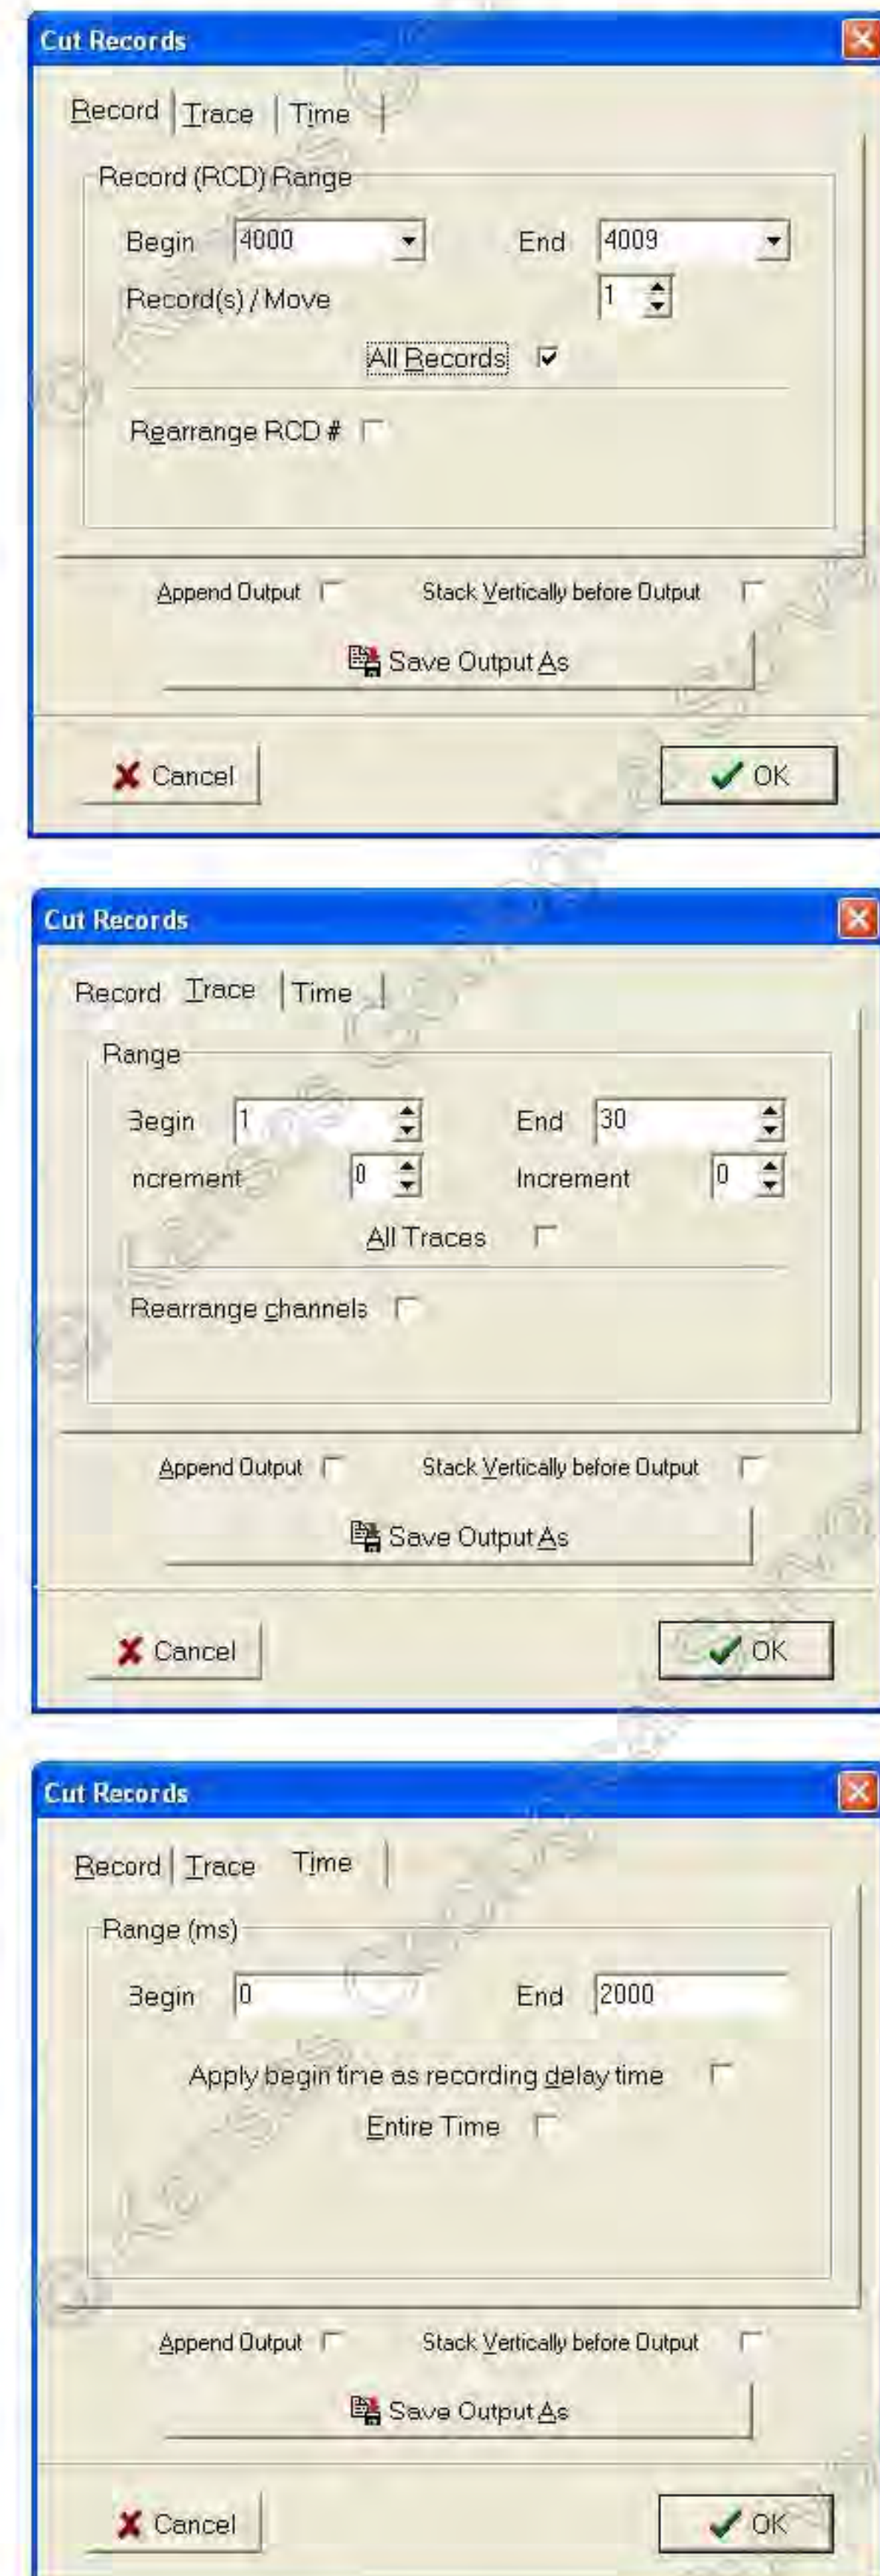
Cut Records

Record | Trace | Time

Record (RCD) Range

Begin 4000 End 4009

Record(s) / Move 1

All Records

Rearrange RCD #

Append Output Stack Vertically before Output

Save Output As

Cancel OK

Cut Records

Record Trace | Time

Range

Begin 1 End 30

ncrement 0 Increment 0

All Traces

Rearrange channels

Append Output Stack Vertically before Output

Save Output As

Cancel OK

Cut Records

Record | Trace Time

Range (ms)

Begin 0 End 2000

Apply begin time as recording delay time

Entire Time

Append Output Stack Vertically before Output

Save Output As

Cancel OK